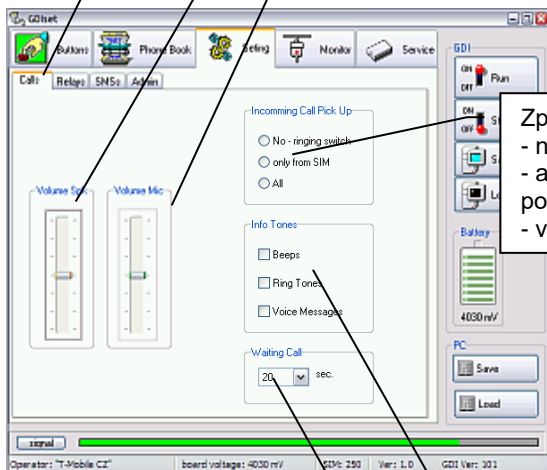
GDIset

Buttons
Phone Book
Setting
Monitor
Service

Calls
Relays
SMSs
Admin

Volume Spk
Volume Mic

Incomming Call Pick Up
No - ringing switch
only from SIM
All

Info Tones
Beeps
Ring Tones
Voice Messages

Waiting Call
20
sec.

GDI
ON
OFF
Run
ON
OFF
St
S
Lo
Battery
4030 mV

Zp
- n
- a
po
- v

PC
Save
Load

signal
Operator: "T-Mobile CZ"
board voltage: 4030 mV
SIM: 250
Ver: 1.0
GDI Ver: 101